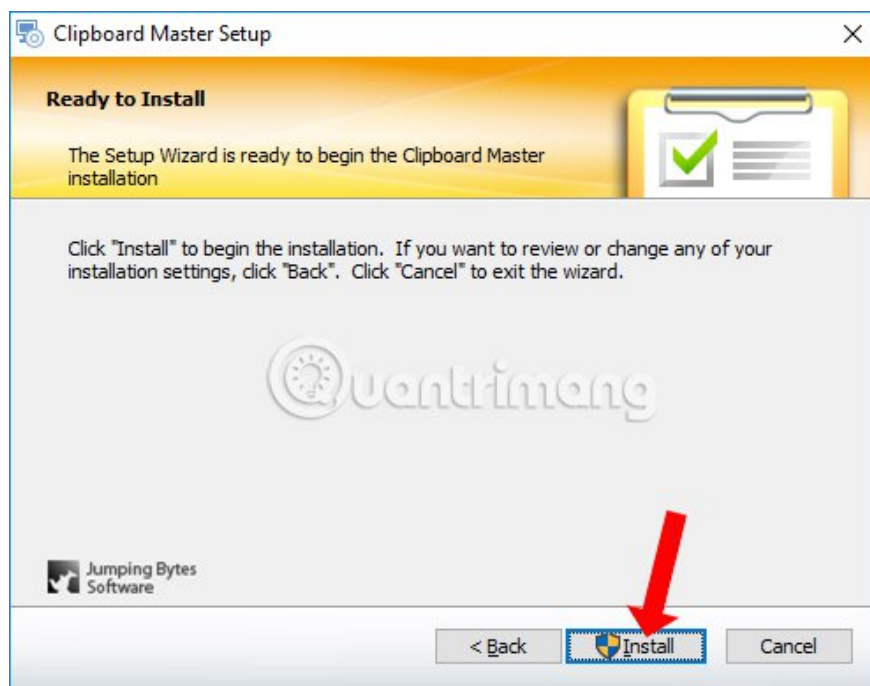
Clipboard Master Setup

Ready to Install

The Setup Wizard is ready to begin the Clipboard Master installation

Click "Install" to begin the installation. If you want to review or change any of your installation settings, click "Back". Click "Cancel" to exit the wizard.

Quantrimang

Jumping Bytes Software

< Back

Install

Cancel